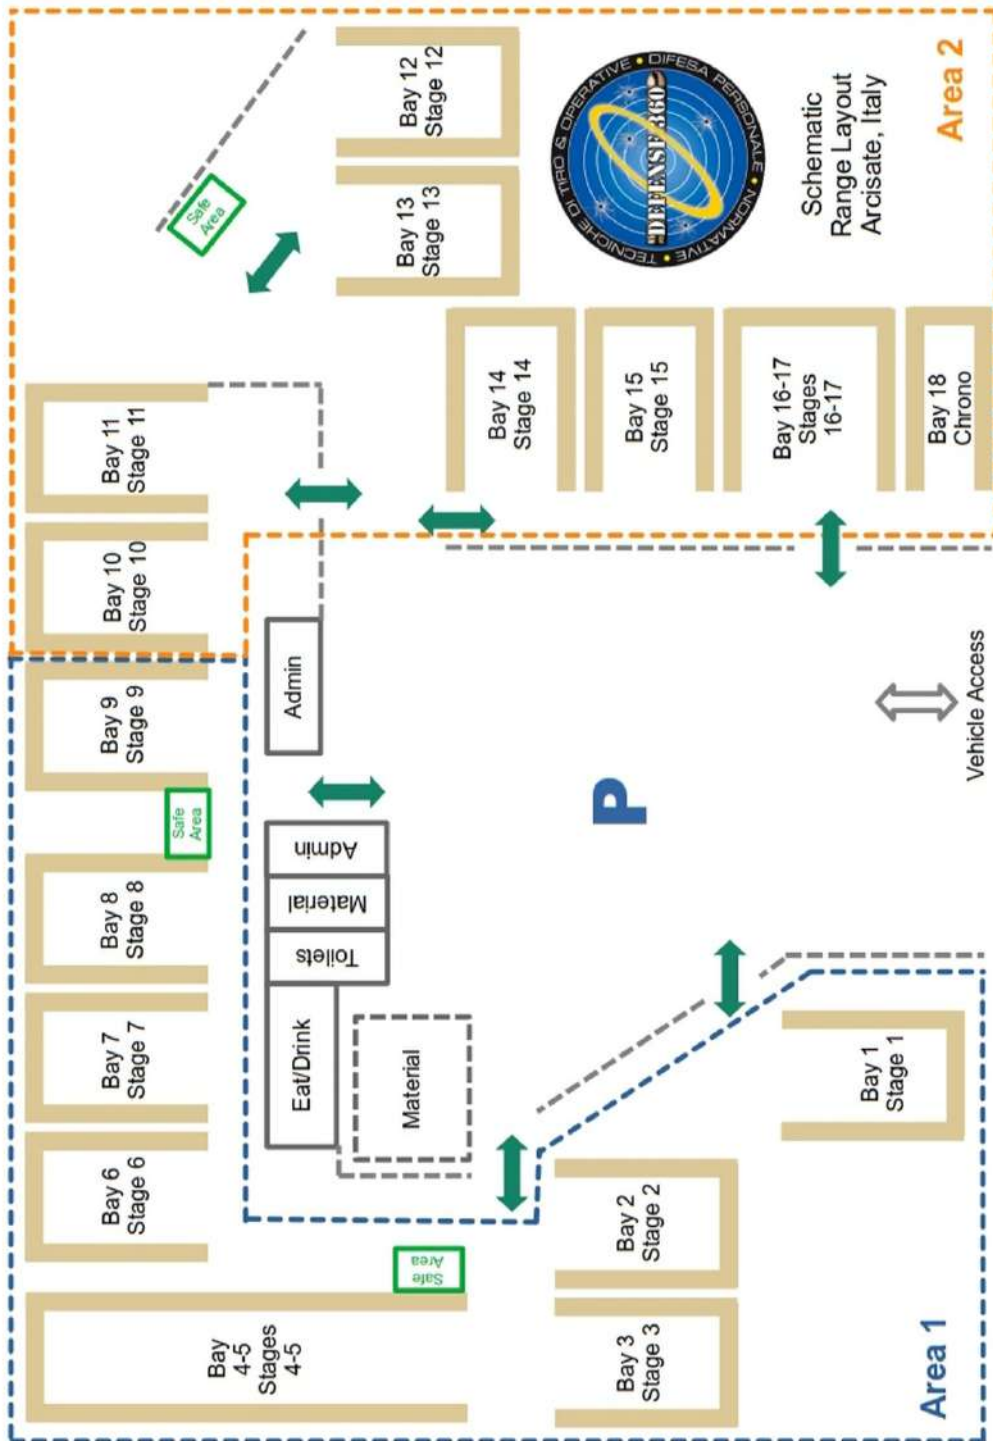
Area 2

Schematic Range Layout Arcisate, Italy

TIRO & OPERATIVE • DIFESA PERSONALE • NORMATIVE • TECNICHE DI
DEFENSE360

Bay 12 Stage 12

Bay 13 Stage 13

Safe Area

Bay 11 Stage 11

Bay 10 Stage 10

Bay 14 Stage 14

Bay 15 Stage 15

Bay 16-17 Stages 16-17

Bay 18 Chrono

Admin

Bay 9 Stage 9

Safe Area

Admin

Material

Toilets

Eat/Drink

Material

P

Vehicle Access

Bay 8 Stage 8

Bay 7 Stage 7

Bay 6 Stage 6

Safe Area

Bay 4-5 Stages 4-5

Bay 1 Stage 1

Bay 2 Stage 2

Bay 3 Stage 3

Area 1